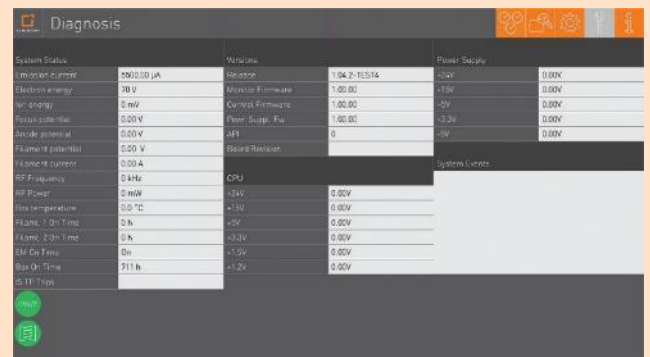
Diagnosis

System Status

| | |
|---|---|
| Emission current | 5500.00 µA |
| Electron energy | 70 V |
| Ion energy | 0 mV |
| Focus potential | 0.00 V |
| Anode potential | 0.00 V |
| Filament potential | 0.00 V |
| Filament current | 0.00 A |
| RF Frequency | 0 kHz |
| RF Power | 0 mW |
| Box temperature | 0.0 °C |
| Filament 1 On Time | 0 h |
| Filament 2 On Time | 0 h |
| EM On Time | 0 h |
| Box On Time | 711 h |
| IS TF Trips | |

Versions

| | |
|---|---|
| Release | 1.04.2-TEST4 |
| Monitor Firmware | 1.00.00 |
| Control Firmware | 1.00.00 |
| Power Suppl. Fw. | 1.00.00 |
| API | 0 |
| Board Revision | |

CPU

| | |
|---|---|
| +24V | 0.00V |
| +15V | 0.00V |
| +5V | 0.00V |
| +3.3V | 0.00V |
| +1.5V | 0.00V |
| +1.2V | 0.00V |

Power Supply

| | |
|---|---|
| +24V | 0.00V |
| -15V | 0.00V |
| -5V | 0.00V |
| -3.3V | 0.00V |
| -5V | 0.00V |

System Events